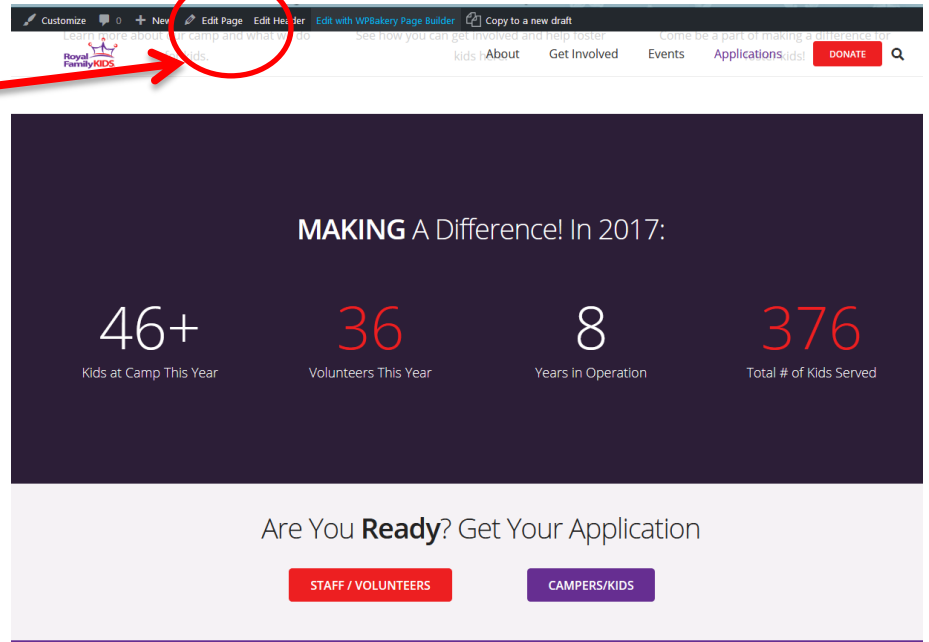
Customize 0 New Edit Page Edit Header Edit with WPBakery Page Builder Copy to a new draft

Learn more about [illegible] camp and what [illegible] do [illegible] kids.

See how you can get involved and help foster kids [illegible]

Come be a part of making a difference for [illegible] kids!

Royal Family KIDS

About Get Involved Events Applications DONATE

**MAKING** A Difference! In 2017:

46+
Kids at Camp This Year

36
Volunteers This Year

8
Years in Operation

376
Total # of Kids Served

Are You **Ready**? Get Your Application

STAFF / VOLUNTEERS

CAMPERS/KIDS